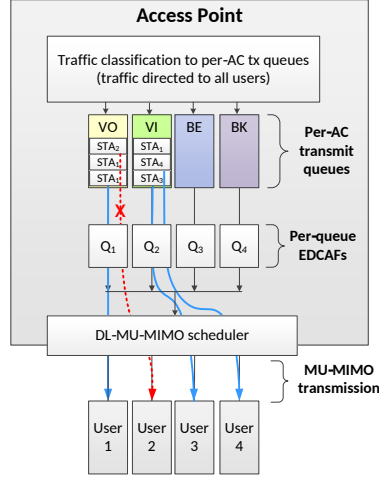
Access Point

Traffic classification to per-AC tx queues (traffic directed to all users)

VO
$STA_2$
$STA_1$
$STA_1$

VI
$STA_1$
$STA_4$
$STA_3$

BE

BK

Per-AC transmit queues

$Q_1$

$Q_2$

$Q_3$

$Q_4$

Per-queue EDCAFs

DL-MU-MIMO scheduler

MU-MIMO transmission

User 1

User 2

User 3

User 4